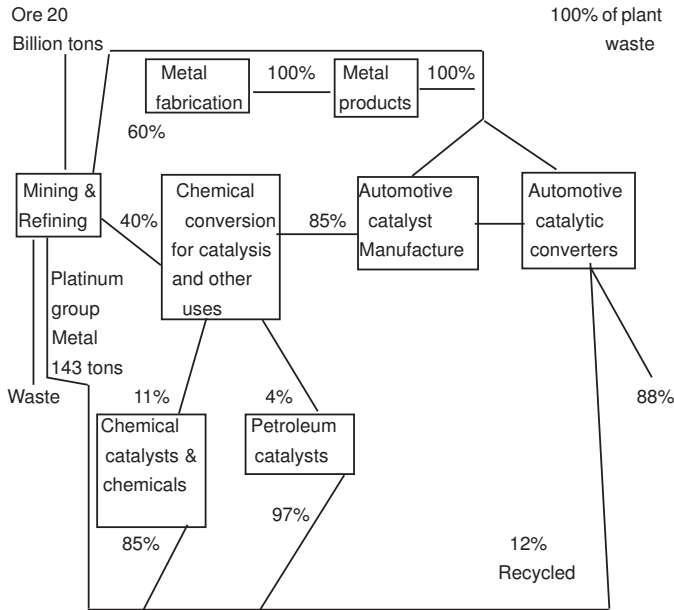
Ore 20 Billion tons

100% of plant waste

Metal fabrication

100%

Metal products

100%

60%

Mining & Refining

40%

Chemical conversion for catalysis and other uses

85%

Automotive catalyst Manufacture

Automotive catalytic converters

Platinum group Metal 143 tons

Waste

11%

4%

88%

Chemical catalysts & chemicals

Petroleum catalysts

97%

85%

12% Recycled